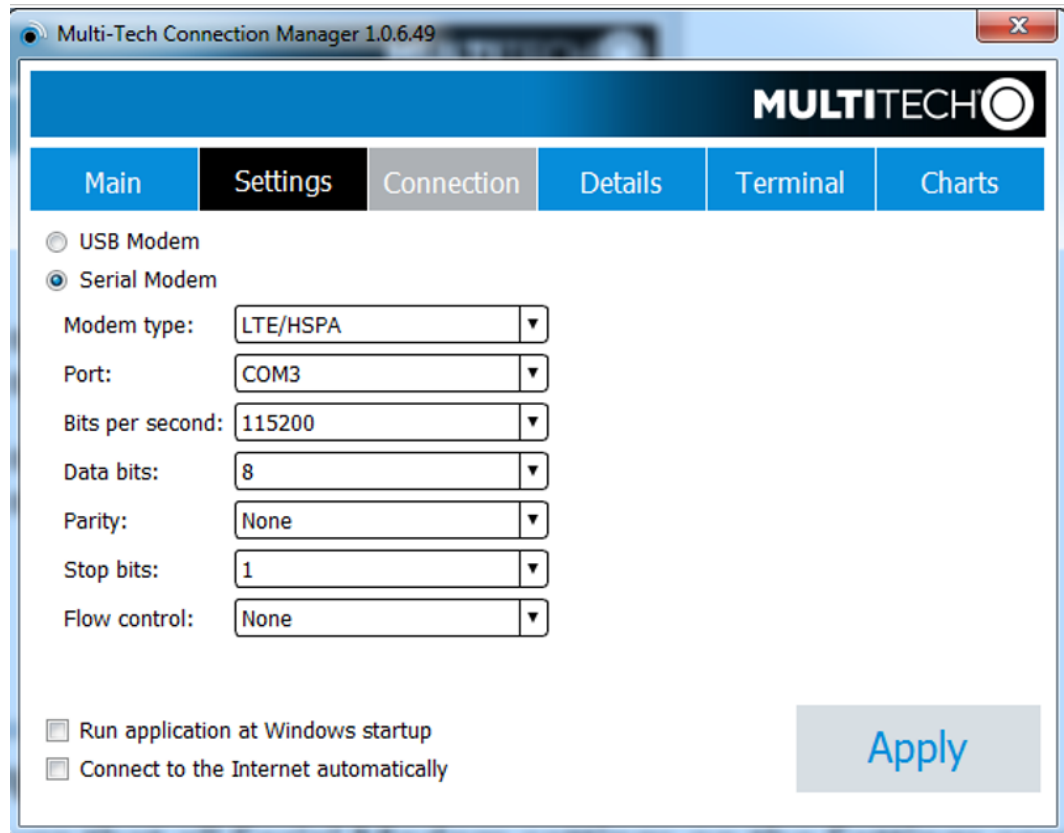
Multi-Tech Connection Manager 1.0.6.49

MULTITECH

Main
Settings
Connection
Details
Terminal
Charts

USB Modem
Serial Modem

Modem type: LTE/HSPA
Port: COM3
Bits per second: 115200
Data bits: 8
Parity: None
Stop bits: 1
Flow control: None

Run application at Windows startup
Connect to the Internet automatically

Apply